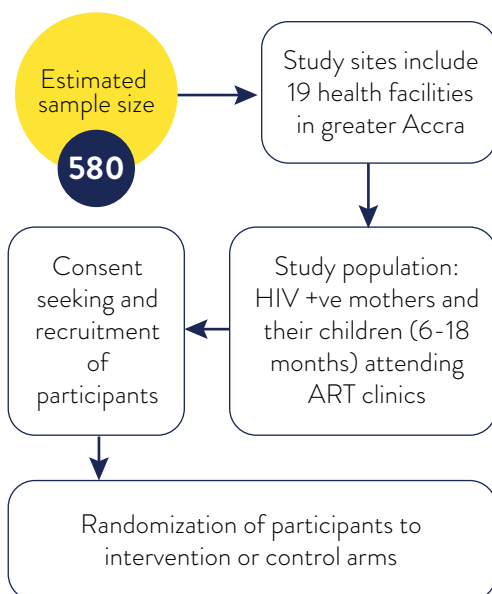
Estimated sample size

580

Study sites include 19 health facilities in greater Accra

Study population: HIV +ve mothers and their children (6-18 months) attending ART clinics

Consent seeking and recruitment of participants

Randomization of participants to intervention or control arms